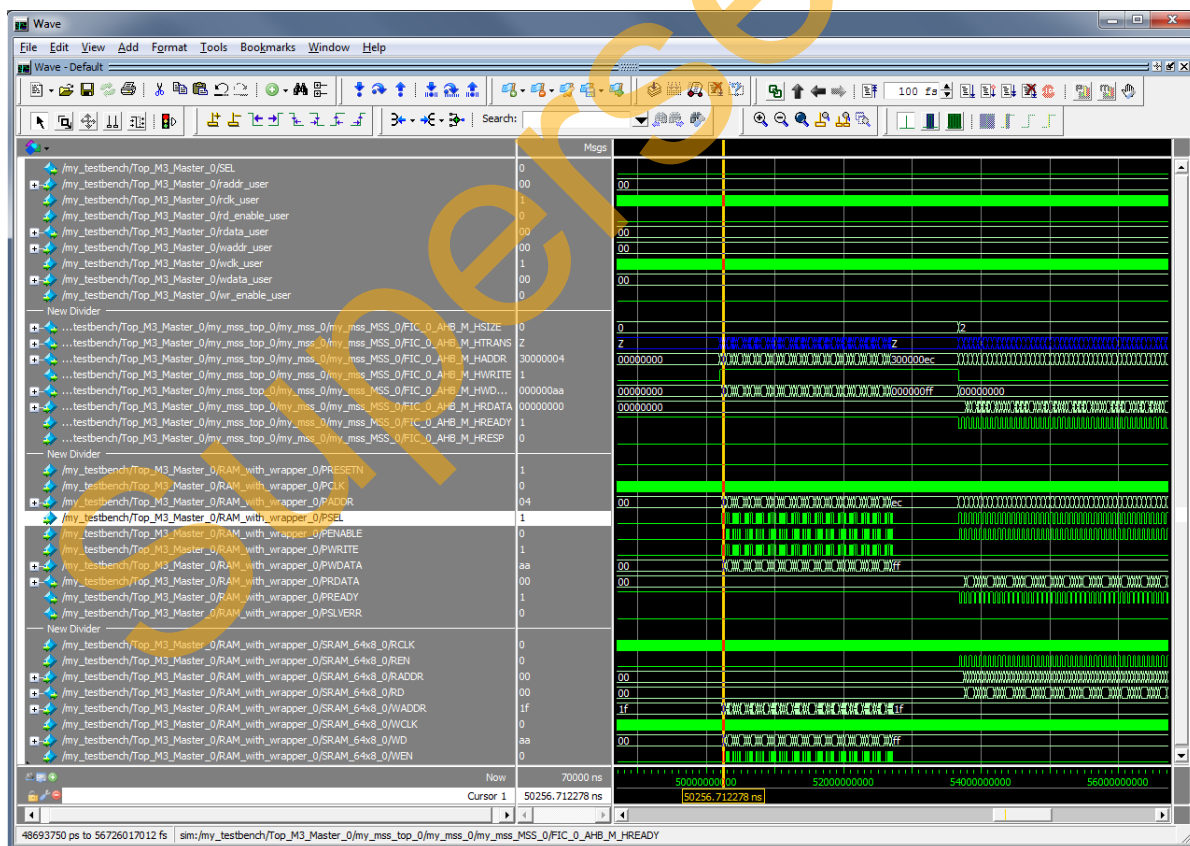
Wave

File Edit View Add Format Tools Bookmarks Window Help

Wave - Default

100 fs

Search:

Msgs

/my_testbench/Top_M3_Master_0/SEL 0
/my_testbench/Top_M3_Master_0/raddr_user 00
/my_testbench/Top_M3_Master_0/rclk_user 1
/my_testbench/Top_M3_Master_0/rd_enable_user 0
/my_testbench/Top_M3_Master_0/rdata_user 00
/my_testbench/Top_M3_Master_0/waddr_user 00
/my_testbench/Top_M3_Master_0/wclk_user 1
/my_testbench/Top_M3_Master_0/wdata_user 00
/my_testbench/Top_M3_Master_0/wr_enable_user 0
New Divider
...testbench/Top_M3_Master_0/my_mss_top_0/my_mss_0/my_mss_MSS_0/FIC_0_AHB_M_HSIZE 0
...testbench/Top_M3_Master_0/my_mss_top_0/my_mss_0/my_mss_MSS_0/FIC_0_AHB_M_HTRANS Z
...testbench/Top_M3_Master_0/my_mss_top_0/my_mss_0/my_mss_MSS_0/FIC_0_AHB_M_HADDR 30000004
...testbench/Top_M3_Master_0/my_mss_top_0/my_mss_0/my_mss_MSS_0/FIC_0_AHB_M_HWRITE 1
...testbench/Top_M3_Master_0/my_mss_top_0/my_mss_0/my_mss_MSS_0/FIC_0_AHB_M_HWD... 000000aa
...testbench/Top_M3_Master_0/my_mss_top_0/my_mss_0/my_mss_MSS_0/FIC_0_AHB_M_HRDATA 00000000
...testbench/Top_M3_Master_0/my_mss_top_0/my_mss_0/my_mss_MSS_0/FIC_0_AHB_M_HREADY 1
...testbench/Top_M3_Master_0/my_mss_top_0/my_mss_0/my_mss_MSS_0/FIC_0_AHB_M_HRESP 0
New Divider
/my_testbench/Top_M3_Master_0/RAM_with_wrapper_0/PRESETN 1
/my_testbench/Top_M3_Master_0/RAM_with_wrapper_0/PCLK 0
/my_testbench/Top_M3_Master_0/RAM_with_wrapper_0/PADDR 04
/my_testbench/Top_M3_Master_0/RAM_with_wrapper_0/PSEL 1
/my_testbench/Top_M3_Master_0/RAM_with_wrapper_0/PENABLE 0
/my_testbench/Top_M3_Master_0/RAM_with_wrapper_0/PWRITE 1
/my_testbench/Top_M3_Master_0/RAM_with_wrapper_0/PWDATA aa
/my_testbench/Top_M3_Master_0/RAM_with_wrapper_0/PRDATA 00
/my_testbench/Top_M3_Master_0/RAM_with_wrapper_0/PREADY 1
/my_testbench/Top_M3_Master_0/RAM_with_wrapper_0/PSLVERR 0
New Divider
/my_testbench/Top_M3_Master_0/RAM_with_wrapper_0/SRAM_64x8_0/RCLK 1
/my_testbench/Top_M3_Master_0/RAM_with_wrapper_0/SRAM_64x8_0/REN 0
/my_testbench/Top_M3_Master_0/RAM_with_wrapper_0/SRAM_64x8_0/RADDR 00
/my_testbench/Top_M3_Master_0/RAM_with_wrapper_0/SRAM_64x8_0/RD 00
/my_testbench/Top_M3_Master_0/RAM_with_wrapper_0/SRAM_64x8_0/WADDR 1f
/my_testbench/Top_M3_Master_0/RAM_with_wrapper_0/SRAM_64x8_0/WCLK 1
/my_testbench/Top_M3_Master_0/RAM_with_wrapper_0/SRAM_64x8_0/WD aa
/my_testbench/Top_M3_Master_0/RAM_with_wrapper_0/SRAM_64x8_0/WEN 0

00 00 00 00 0 2 Z Z 00000000 300000ec 00000000 000000ff 00000000 00000000 00 ec 00 ff 00 00 00 1f 1f 00 ff

Now 70000 ns
Cursor 1 50256.712278 ns
50000000000 52000000000 54000000000 56000000000
50256.712278 ns

48693750 ps to 56726017012 fs | sim:/my_testbench/Top_M3_Master_0/my_mss_top_0/my_mss_0/my_mss_MSS_0/FIC_0_AHB_M_HREADY